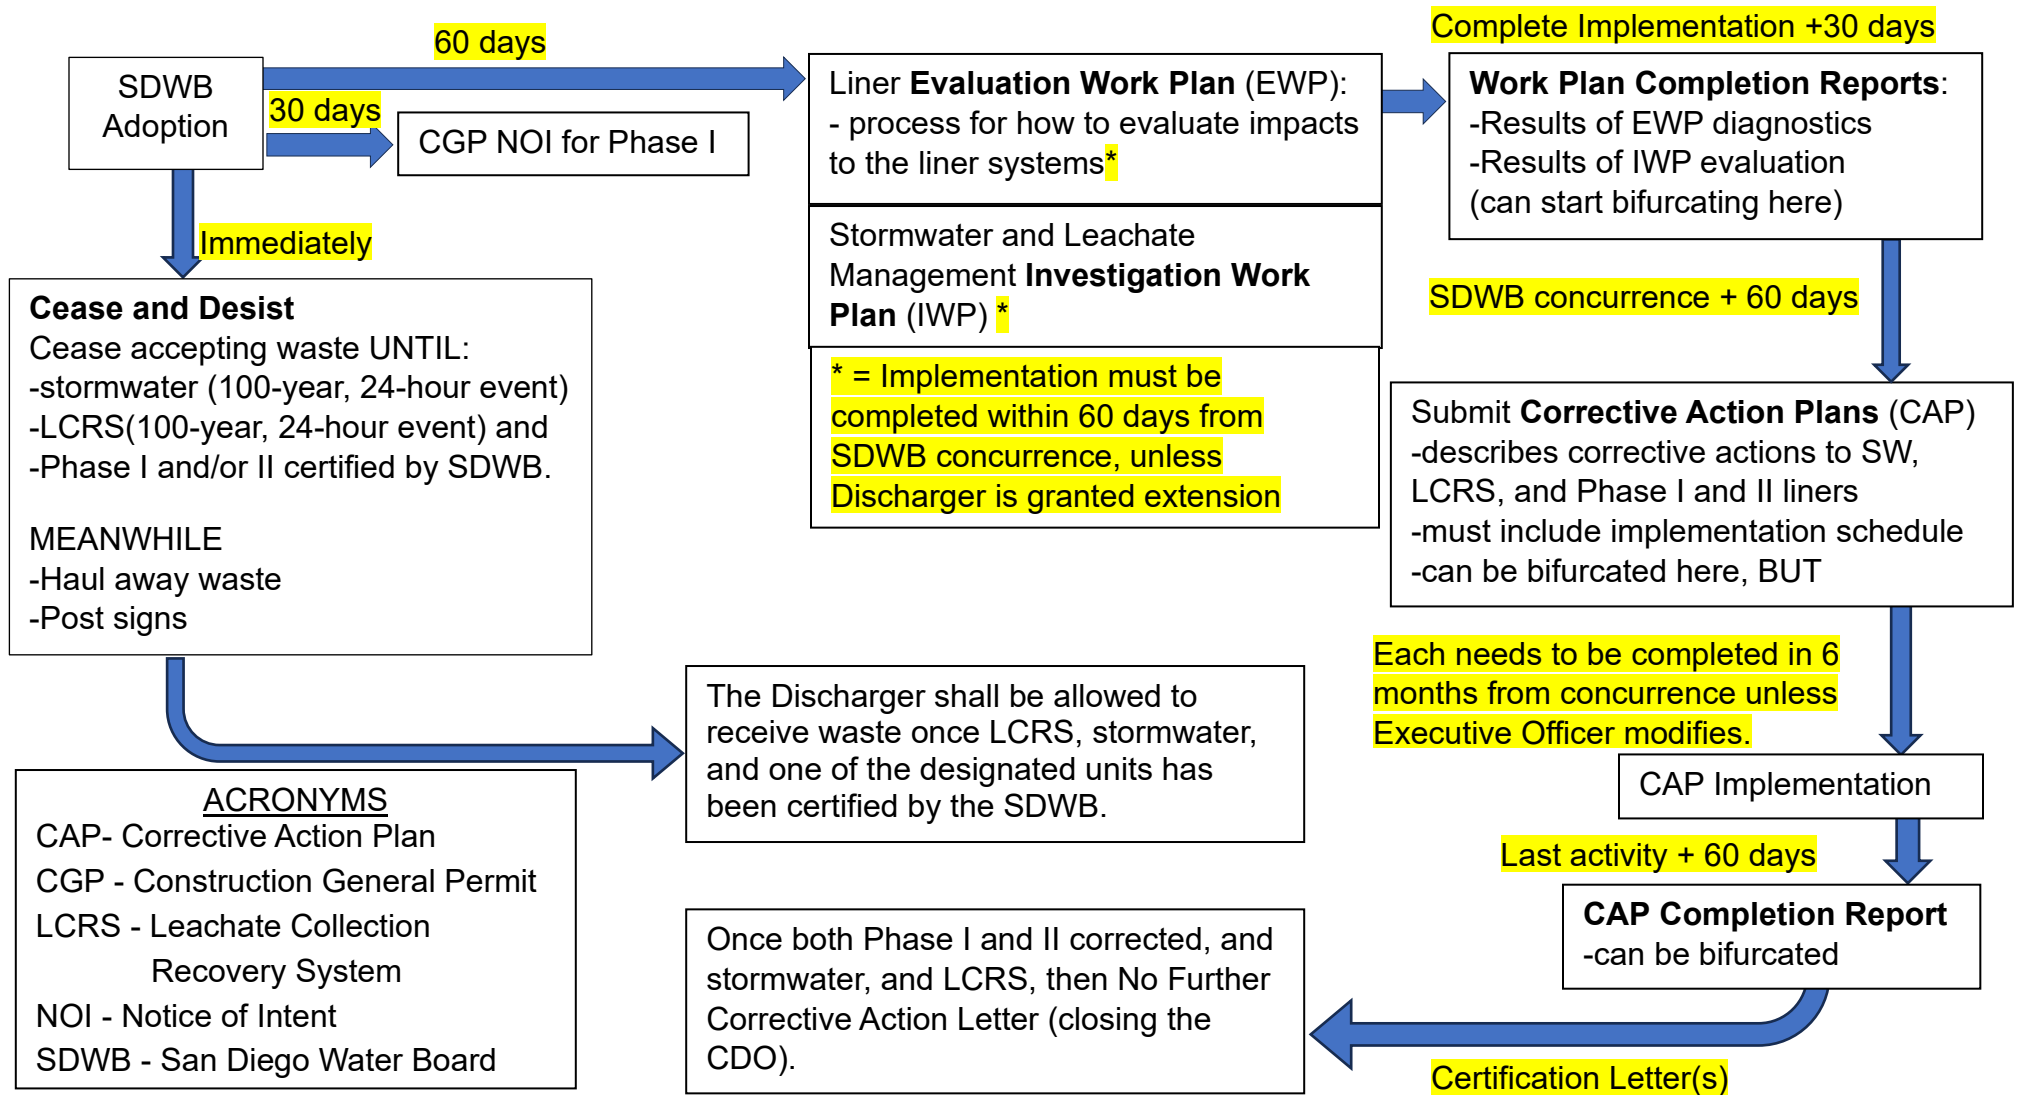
SDWB Adoption

60 days

30 days

CGP NOI for Phase I

Immediately

Liner **Evaluation Work Plan** (EWP):
- process for how to evaluate impacts to the liner systems*

Stormwater and Leachate Management **Investigation Work Plan** (IWP) *

* = Implementation must be completed within 60 days from SDWB concurrence, unless Discharger is granted extension

Complete Implementation +30 days

**Work Plan Completion Reports**:
-Results of EWP diagnostics
-Results of IWP evaluation
(can start bifurcating here)

SDWB concurrence + 60 days

Submit **Corrective Action Plans** (CAP)
-describes corrective actions to SW, LCRS, and Phase I and II liners
-must include implementation schedule
-can be bifurcated here, BUT

Each needs to be completed in 6 months from concurrence unless Executive Officer modifies.

CAP Implementation

Last activity + 60 days

**CAP Completion Report**
-can be bifurcated

Certification Letter(s)

**Cease and Desist**
Cease accepting waste UNTIL:
-stormwater (100-year, 24-hour event)
-LCRS(100-year, 24-hour event) and
-Phase I and/or II certified by SDWB.

MEANWHILE
-Haul away waste
-Post signs

The Discharger shall be allowed to receive waste once LCRS, stormwater, and one of the designated units has been certified by the SDWB.

ACRONYMS
CAP- Corrective Action Plan
CGP - Construction General Permit
LCRS - Leachate Collection Recovery System
NOI - Notice of Intent
SDWB - San Diego Water Board

Once both Phase I and II corrected, and stormwater, and LCRS, then No Further Corrective Action Letter (closing the CDO).